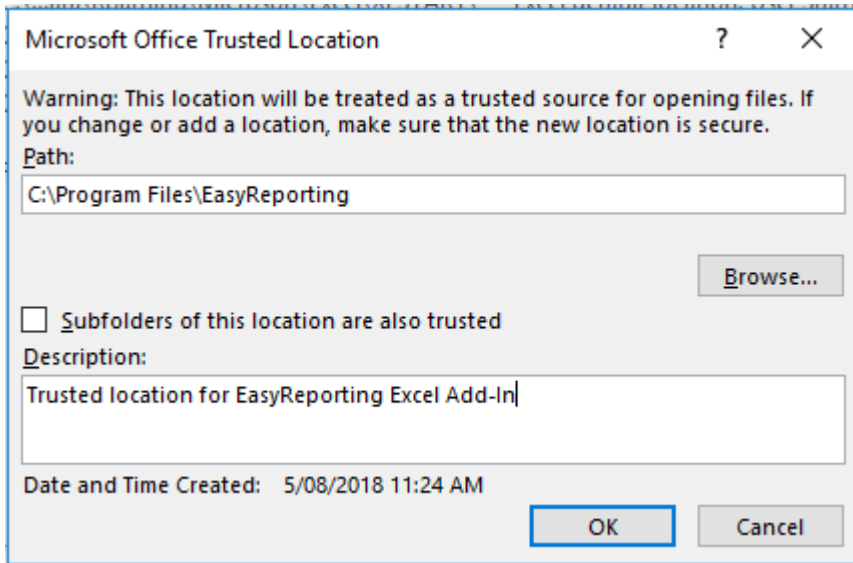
Microsoft Office Trusted Location

?

X

Warning: This location will be treated as a trusted source for opening files. If you change or add a location, make sure that the new location is secure.

Path:

C:\Program Files\EasyReporting

Browse...

Subfolders of this location are also trusted

Description:

Trusted location for EasyReporting Excel Add-In

Date and Time Created: 5/08/2018 11:24 AM

OK

Cancel